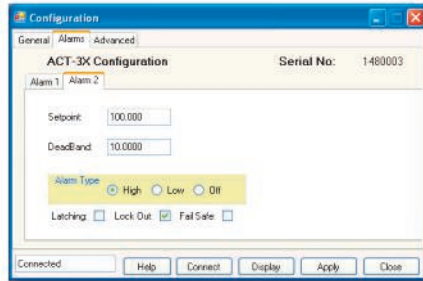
Configuration

General Alarms Advanced

ACT-3X Configuration Serial No: 1480003

Alarm 1 Alarm 2

Setpoint: 100.000

DeadBand: 10.0000

Alarm Type
High Low Off

Latching: Lock Out: Fail Safe:

Connected Help Connect Display Apply Close